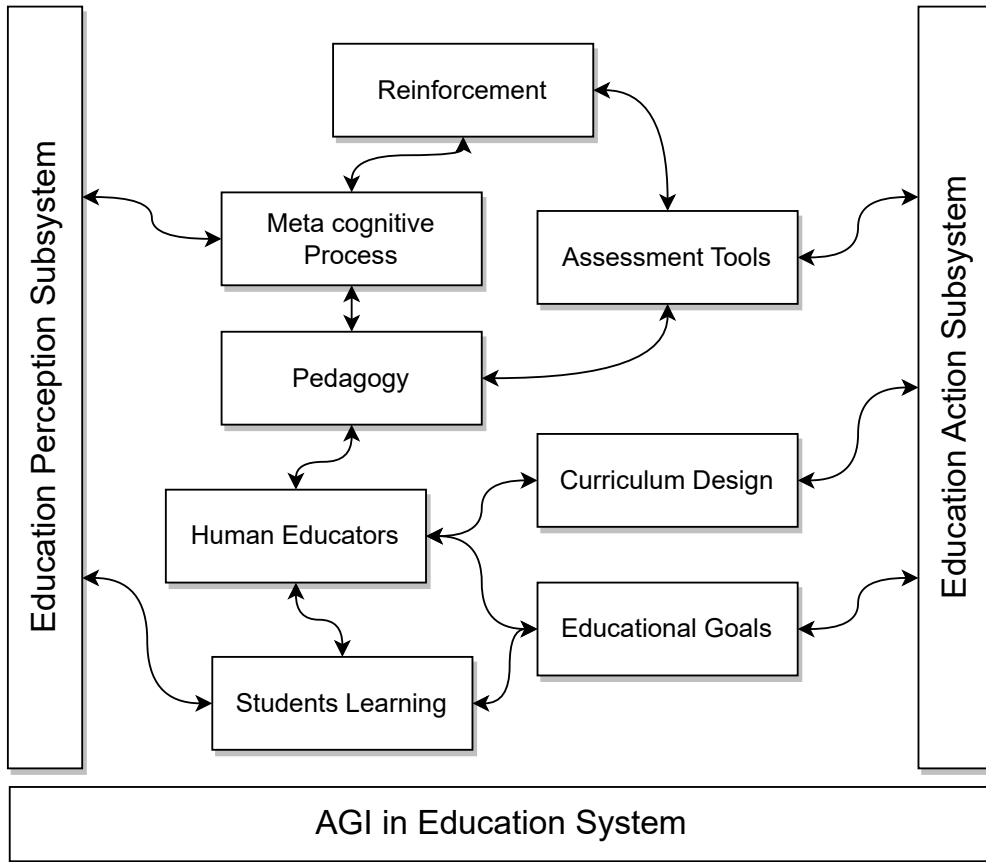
Education Perception Subsystem

Reinforcement

Meta cognitive Process

Assessment Tools

Pedagogy

Curriculum Design

Human Educators

Educational Goals

Students Learning

Education Action Subsystem

AGI in Education System